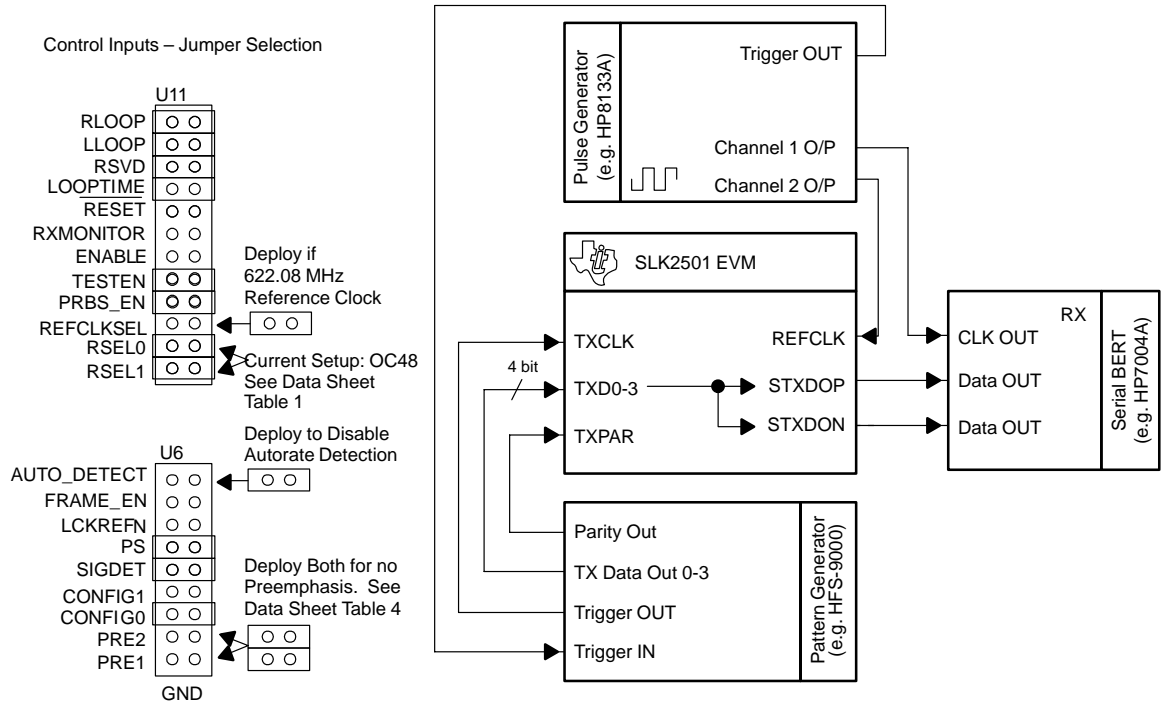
Control Inputs – Jumper Selection

U11

RLOOP
LLOOP
RSVD
$\overline{LOOPTIME}$
$\overline{RESET}$
RXMONITOR
ENABLE
TESTEN
PRBS_EN
REFCLKSEL
RSEL0
RSEL1

Deploy if 622.08 MHz Reference Clock

Current Setup: OC48 See Data Sheet Table 1

U6

AUTO_DETECT
FRAME_EN
LCKREFN
PS
SIGDET
CONFIG1
CONFIG0
PRE2
PRE1
GND

Deploy to Disable Autorate Detection

Deploy Both for no Preemphasis. See Data Sheet Table 4

Pulse Generator (e.g. HP8133A)
Trigger OUT
Channel 1 O/P
Channel 2 O/P

SLK2501 EVM
TXCLK
4 bit
TXD0-3
TXPAR
REFCLK
STXDOP
STXDON

RX
CLK OUT
Data OUT
Data OUT
Serial BERT (e.g. HP7004A)

Parity Out
TX Data Out 0-3
Trigger OUT
Trigger IN
Pattern Generator (e.g. HFS-9000)